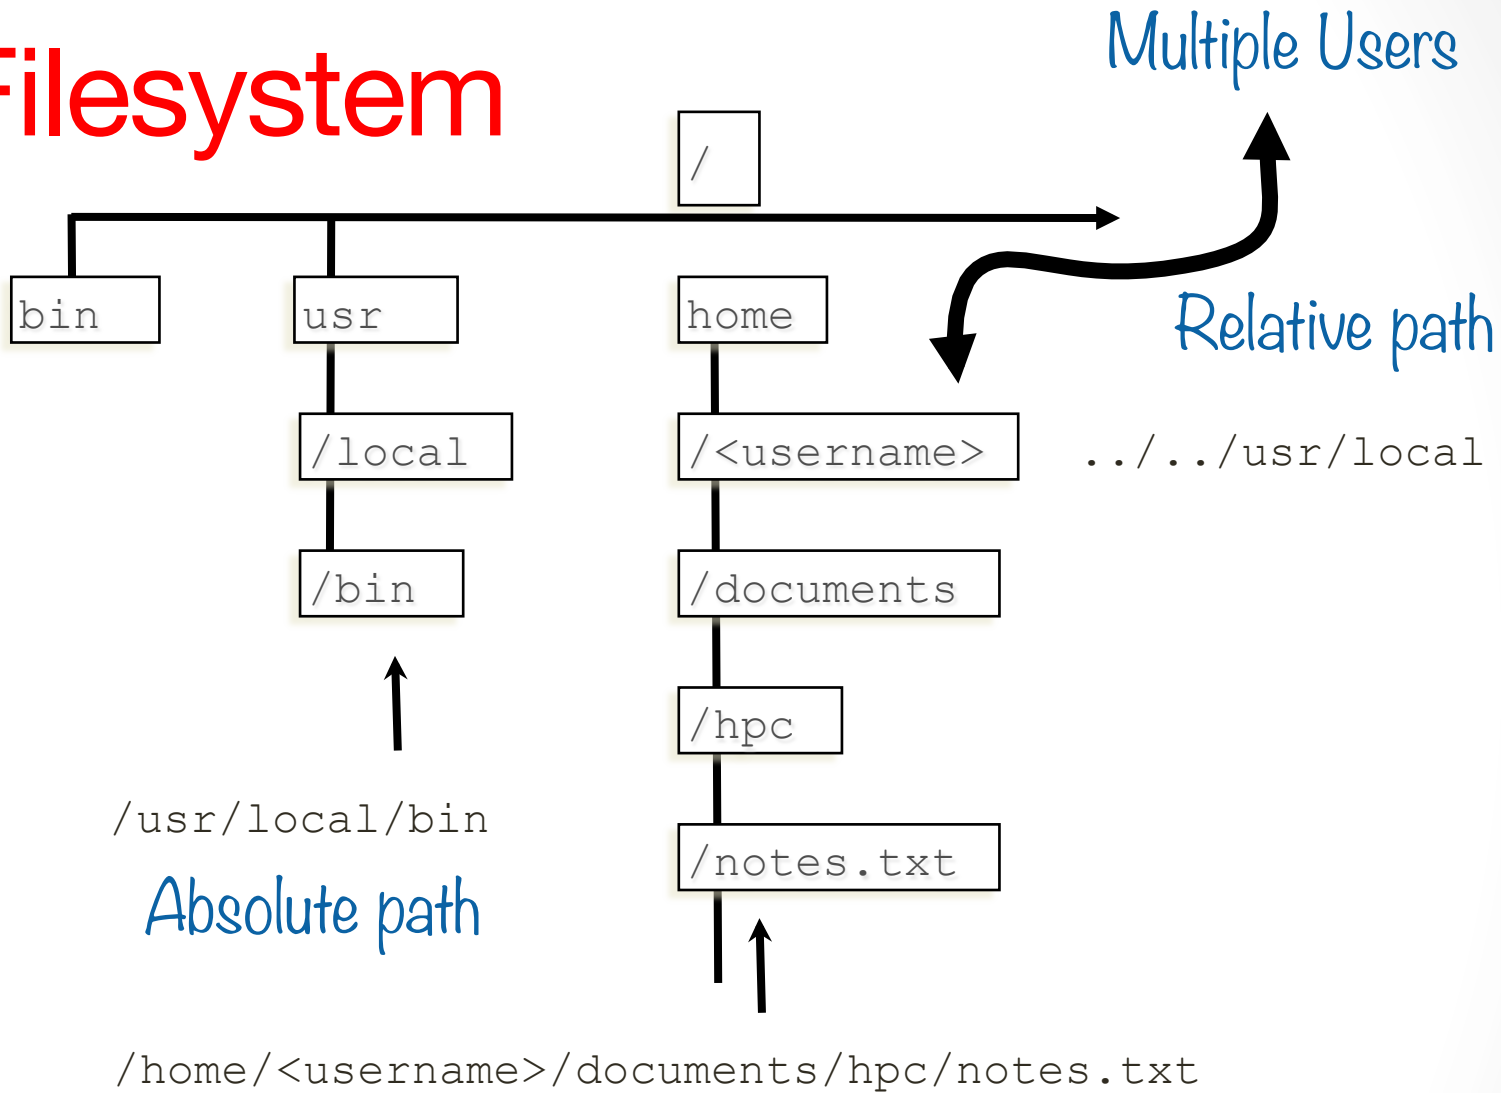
Filesystem

Multiple Users

/

bin

usr

home

Relative path

/local

/<username>

../../usr/local

/bin

/documents

/hpc

/usr/local/bin

/notes.txt

Absolute path

/home/<username>/documents/hpc/notes.txt